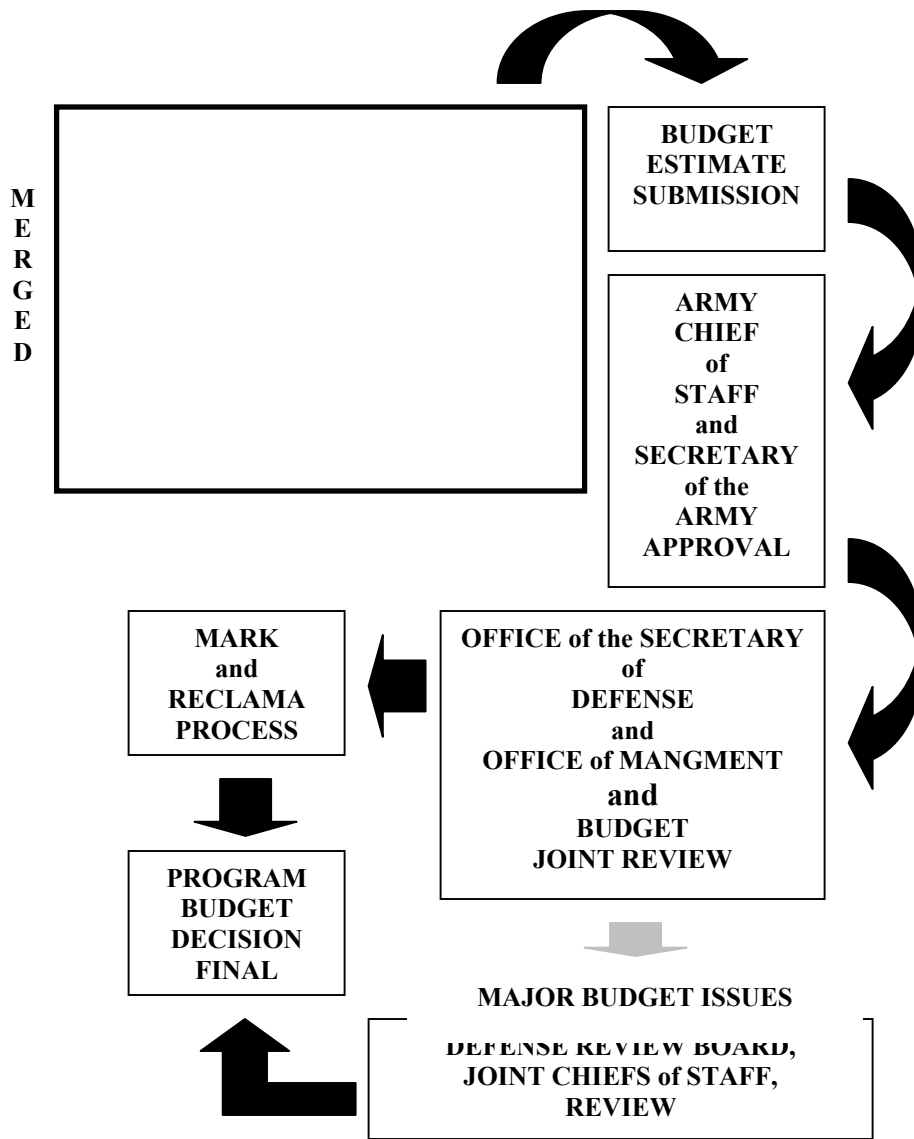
M
E
R
G
E
D

BUDGET ESTIMATE SUBMISSION

ARMY CHIEF of STAFF and SECRETARY of the ARMY APPROVAL

MARK and RECLAMA PROCESS

OFFICE of the SECRETARY of DEFENSE and OFFICE of MANGMENT and BUDGET JOINT REVIEW

PROGRAM BUDGET DECISION FINAL

MAJOR BUDGET ISSUES

DEFENSE REVIEW BOARD, JOINT CHIEFS of STAFF, REVIEW